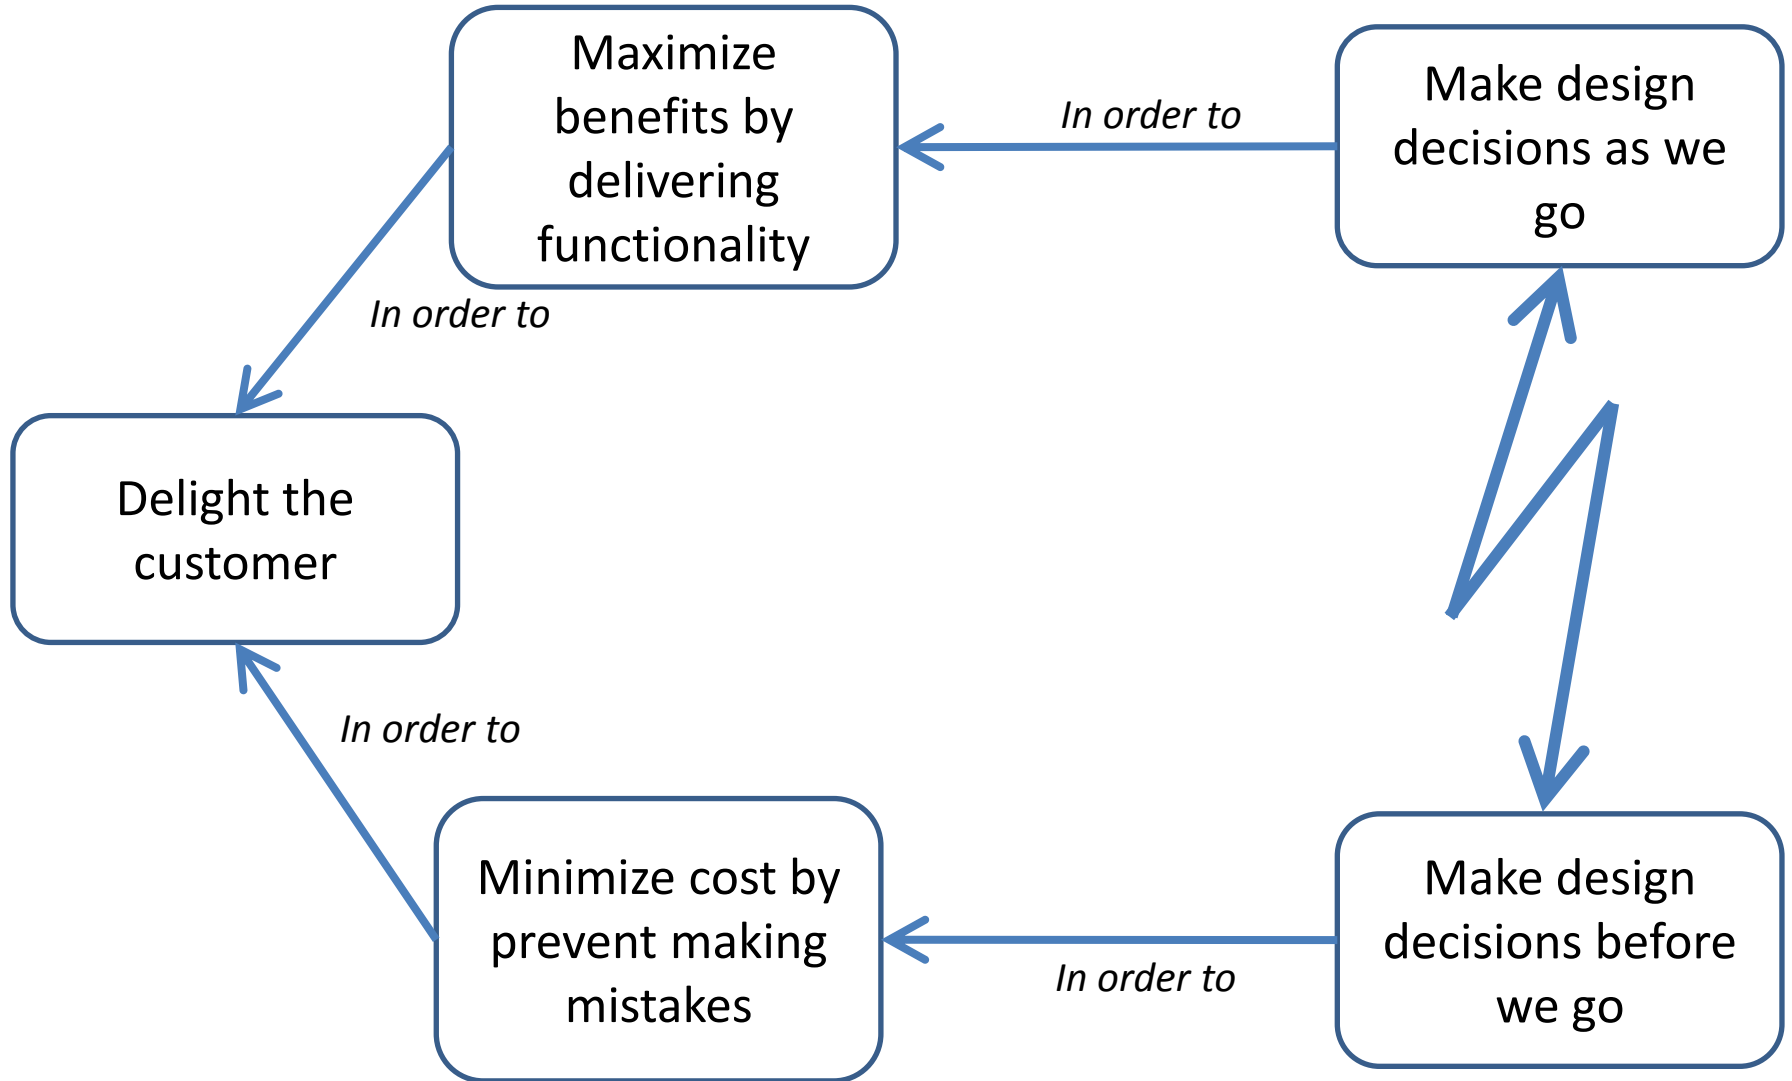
Maximize benefits by delivering functionality

In order to

Make design decisions as we go

In order to

Delight the customer

In order to

Minimize cost by prevent making mistakes

In order to

Make design decisions before we go